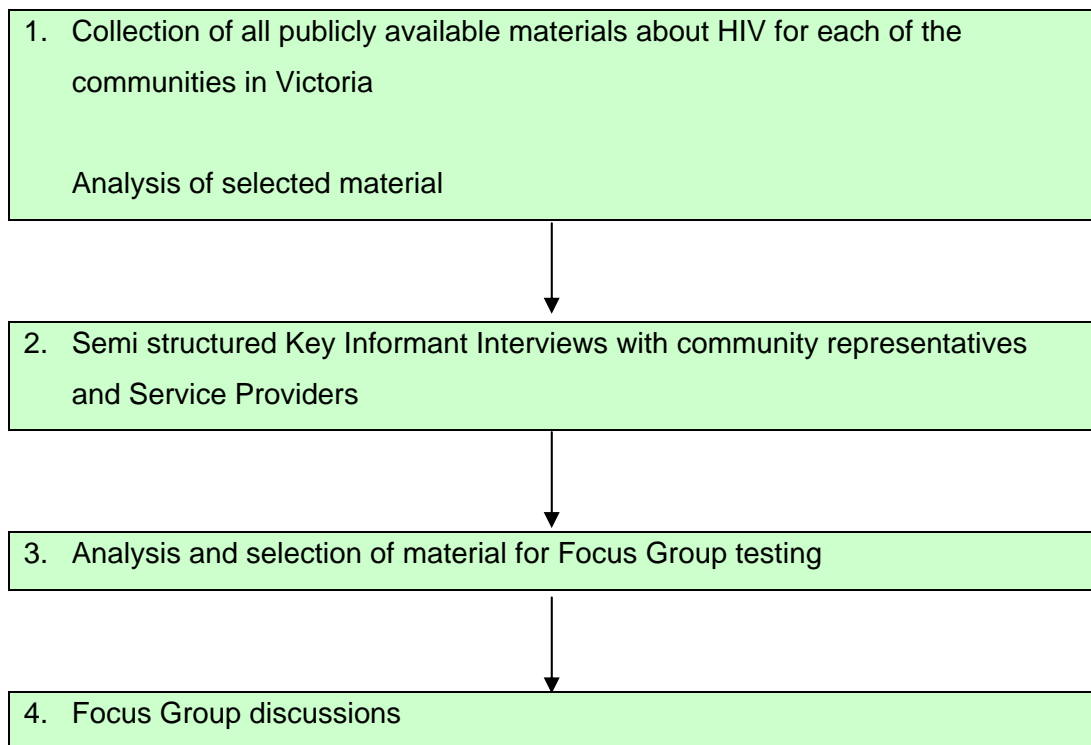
1. Collection of all publicly available materials about HIV for each of the communities in Victoria

Analysis of selected material

2. Semi structured Key Informant Interviews with community representatives and Service Providers

3. Analysis and selection of material for Focus Group testing

4. Focus Group discussions